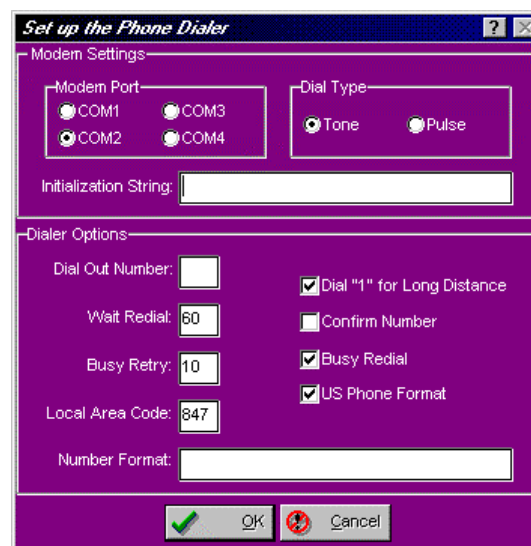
Set up the Phone Dialer

?

Modem Settings

Modem Port

COM1

COM3

COM2

COM4

Dial Type

Tone

Pulse

Initialization String:

Dialer Options

Dial Out Number:

Wait Redial: 60

Busy Retry: 10

Local Area Code: 847

Number Format:

Dial "1" for Long Distance

Confirm Number

Busy Redial

US Phone Format

OK

Cancel